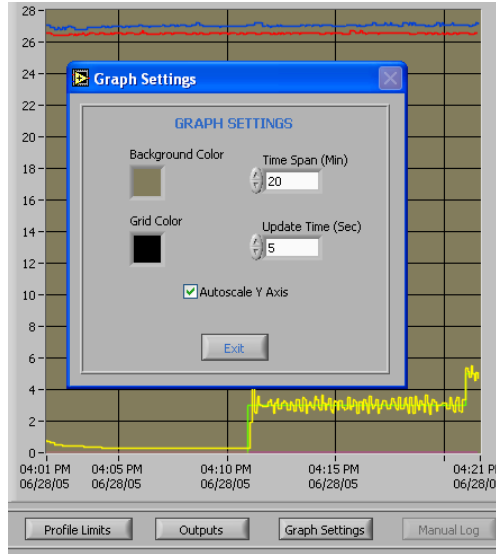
28
26
24
22
20
18
16
14
12
10
8
6
4
2
0

Graph Settings

GRAPH SETTINGS

Background Color

Time Span (Min)
20

Grid Color

Update Time (Sec)
5

Autoscale Y Axis

Exit

04:01 PM 06/28/05
04:05 PM 06/28/05
04:10 PM 06/28/05
04:15 PM 06/28/05
04:21 P 06/28/0

Profile Limits
Outputs
Graph Settings
Manual Log